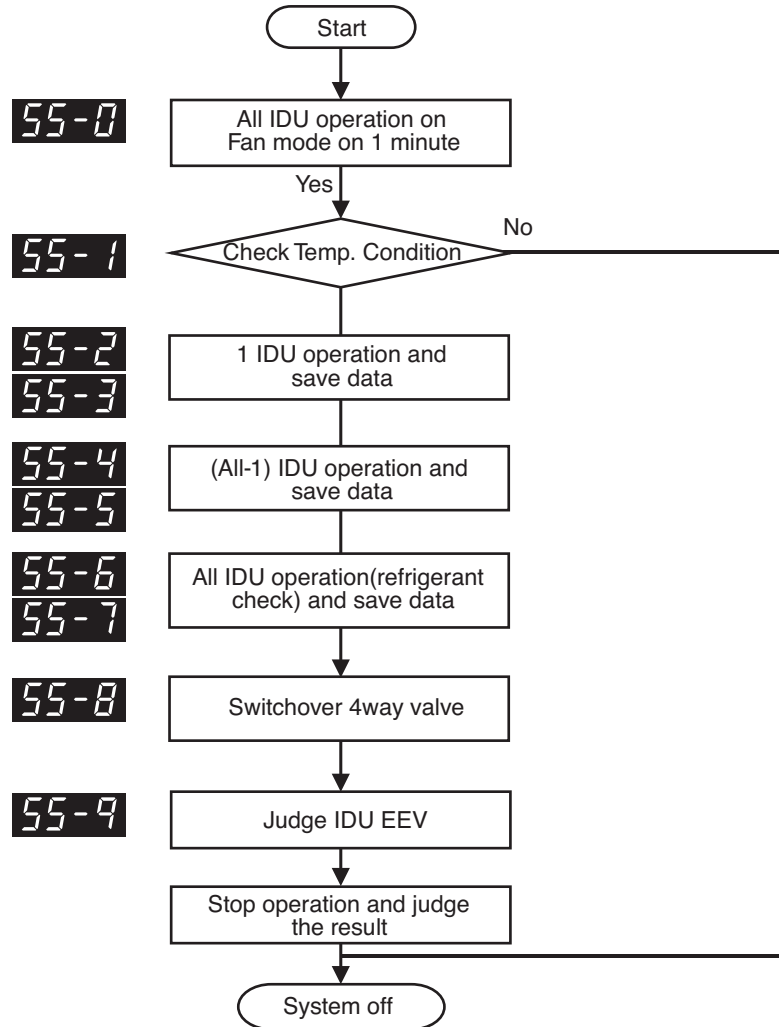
Start

55-0

All IDU operation on Fan mode on 1 minute

Yes

55-1

Check Temp. Condition

No

55-2

55-3

1 IDU operation and save data

55-4

55-5

(All-1) IDU operation and save data

55-6

55-7

All IDU operation(refrigerant check) and save data

55-8

Switchover 4way valve

55-9

Judge IDU EEV

Stop operation and judge the result

System off